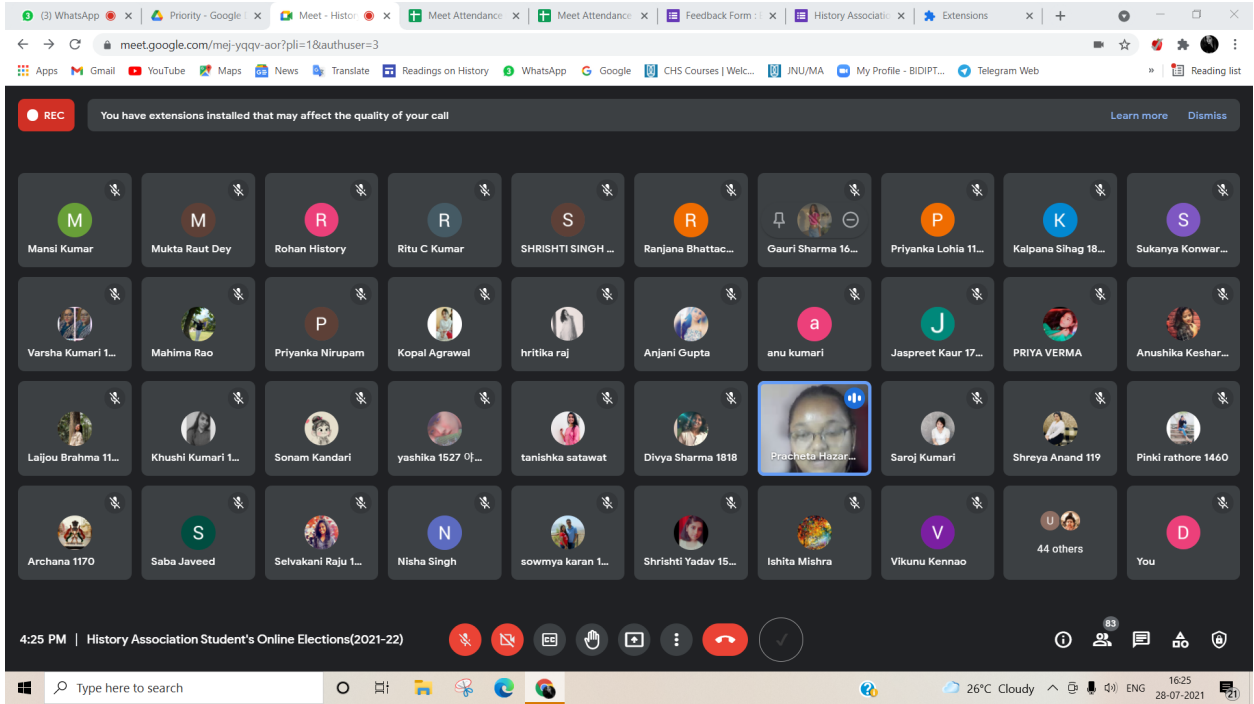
(3) WhatsApp × | Priority - Google × | Meet - Histor × | Meet Attendance × | Meet Attendance × | Feedback Form × | History Associatio × | Extensions ×

meet.google.com/mej-yqqv-aor?pli=1&authuser=3

Apps | Gmail | YouTube | Maps | News | Translate | Readings on History | WhatsApp | Google | CHS Courses | Welc... | JNU/MA | My Profile - BIDIPT... | Telegram Web | » | Reading list

REC | You have extensions installed that may affect the quality of your call | Learn more | Dismiss

M Mansi Kumar
M Mukta Raut Dey
R Rohan History
R Ritu C Kumar
S SHRISHTI SINGH ...
R Ranjana Bhattac...
Gauri Sharma 16...
P Priyanka Lohia 11...
K Kalpana Sihag 18...
S Sukanya Konwar...

Varsha Kumari 1...
Mahima Rao
P Priyanka Nirupam
Kopal Agrawal
hritika raj
Anjani Gupta
a anu kumari
J Jaspreet Kaur 17...
PRIYA VERMA
Anushika Keshar...

Laijou Brahma 11...
Khushi Kumari 1...
Sonam Kandari
yashika 1527 아...
tanishka satawat
Divya Sharma 1818
Pracheta Hazar...
Saroj Kumari
Shreya Anand 119
Pinki rathore 1460

Archana 1170
S Saba Javeed
Selvakani Raju 1...
N Nisha Singh
sowmya karan 1...
Shrishti Yadav 15...
Ishita Mishra
V Vikunu Kennao
U 44 others
D You

4:25 PM | History Association Student's Online Elections(2021-22)

83

Type here to search

26°C Cloudy ENG 16:25 28-07-2021 21